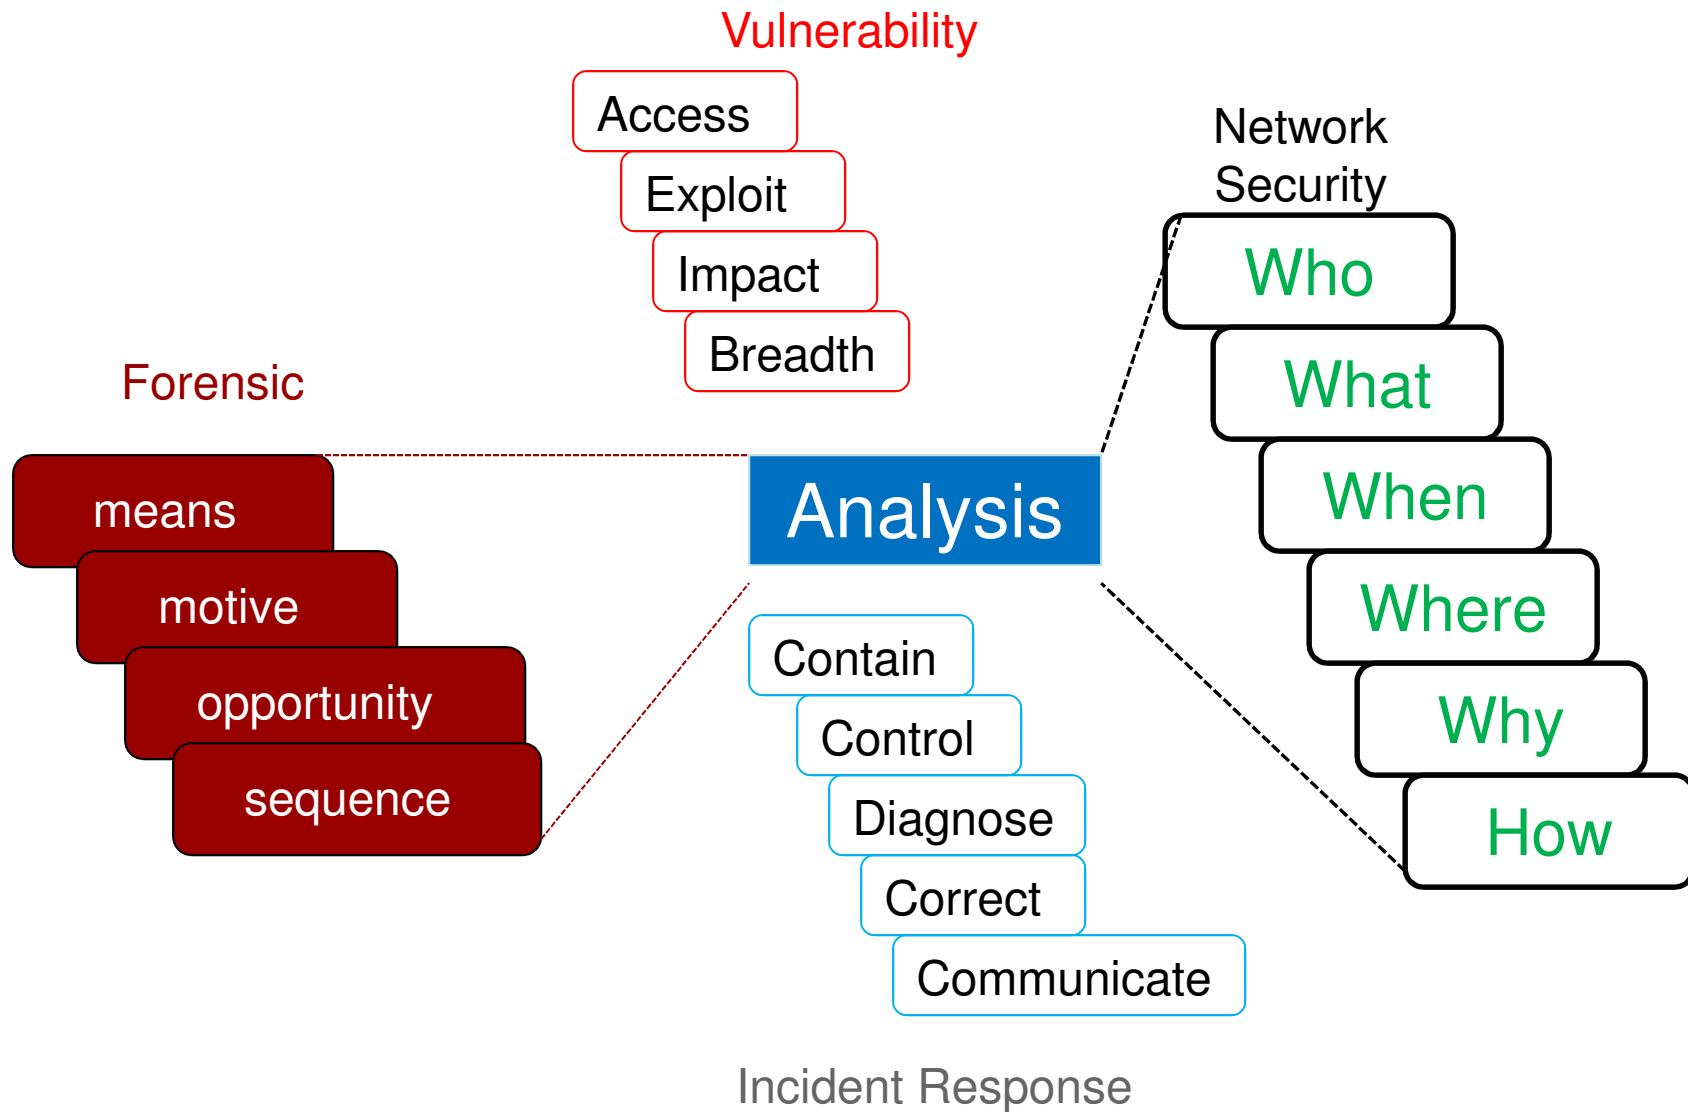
Vulnerability

Access
Exploit
Impact
Breadth

Network Security

Who
What
When
Where
Why
How

Forensic

means
motive
opportunity
sequence

Analysis

Contain
Control
Diagnose
Correct
Communicate

Incident Response